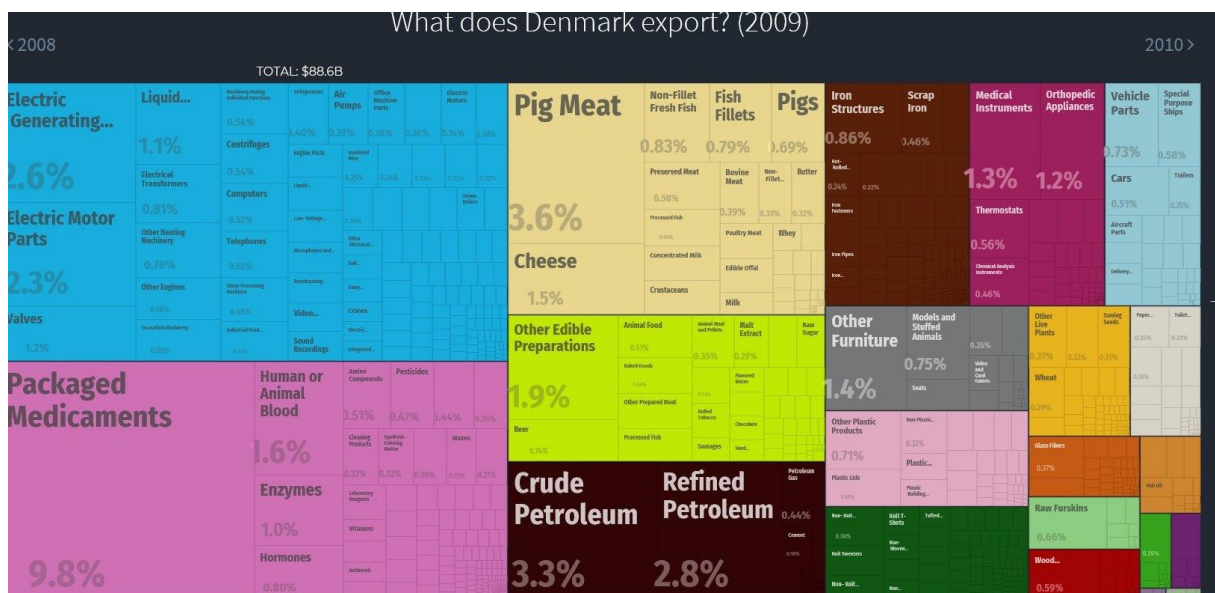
What does Denmark export? (2009)

< 2008

2010 >

TOTAL: $88.6B

Electric Generating...

2.6%

Electric Motor Parts

2.3%

Valves

1.2%

Liquid...

1.1%

Electrical Transformers

0.81%

Other Heating Machinery

0.76%

Other Engines

Centrifuges

0.54%

Computers

0.52%

Telephones

0.50%

Air Pumps

Office Machine Parts

Electric Motors

0.54%

0.40%

0.39%

0.36%

Video...

Sound Recordings

Cranes

Packaged Medicaments

9.8%

Human or Animal Blood

1.6%

Enzymes

1.0%

Hormones

0.80%

Amine Compounds

Pesticides

0.51%

0.47%

0.44%

0.36%

Cleaning Products

Waxes

Vitamins

Pig Meat

3.6%

Non-Fillet Fresh Fish

0.83%

Fish Fillets

0.79%

Pigs

0.69%

Preserved Meat

0.58%

Bovine Meat

Butter

0.39%

0.33%

0.32%

Poultry Meat

Whey

Concentrated Milk

Edible Offal

Cheese

1.5%

Crustaceans

Milk

Other Edible Preparations

1.9%

Animal Food

0.51%

Malt Extract

Raw Sugar

0.35%

0.29%

Other Prepared Meat

Beer

Processed Fish

Sausages

Chocolate

Crude Petroleum

3.3%

Refined Petroleum

2.8%

Petroleum Gas

0.44%

Iron Structures

0.86%

Scrap Iron

0.46%

Medical Instruments

1.3%

Orthopedic Appliances

1.2%

Thermostats

0.56%

0.46%

Vehicle Parts

Special Purpose Ships

0.73%

0.58%

Cars

Trailers

0.51%

0.35%

Aircraft Parts

Other Furniture

1.4%

Models and Stuffed Animals

0.75%

0.26%

Seats

Other Plastic Products

0.71%

Plastic...

Plastic Lids

Other Live Plants

0.37%

Sowing Seeds

Wheat

0.29%

Glass Fibers

0.37%

Raw Furskins

0.66%

Wood...

0.59%